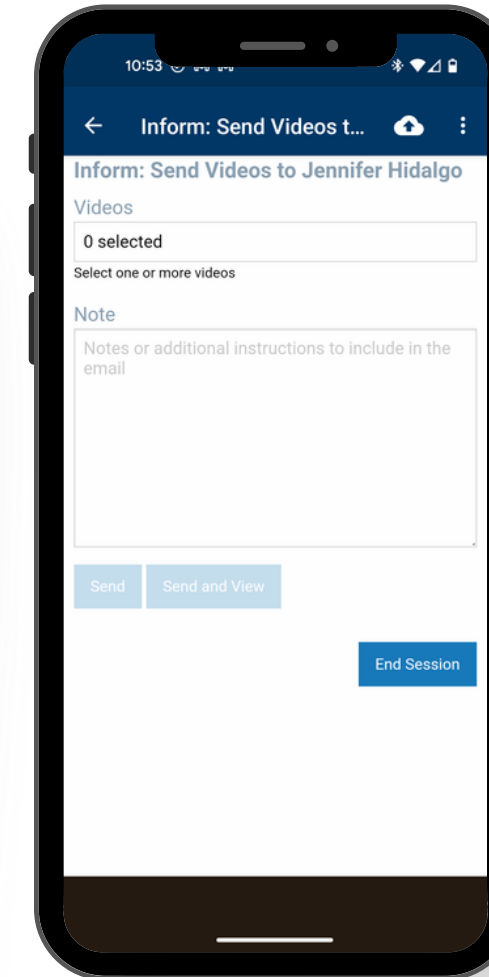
10:53

Inform: Send Videos t...

Inform: Send Videos to Jennifer Hidalgo

Videos

0 selected

Select one or more videos

Note

Notes or additional instructions to include in the email

Send

Send and View

End Session